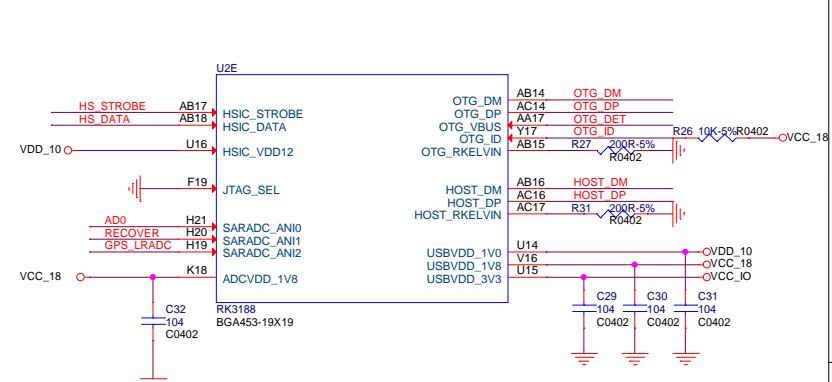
U2E

HS_STROBE AB17 HSIC_STROBE
HS_DATA AB18 HSIC_DATA
VDD_10 U16 HSIC_VDD12
F19 JTAG_SEL
AD0 H21 SARADC_ANI0
RECOVER H20 SARADC_ANI1
GPS_LRADC H19 SARADC_ANI2
VCC_18 K18 ADCVDD_1V8

OTG_DM AB14 OTG_DM
OTG_DP AC14 OTG_DP
OTG_VBUS AA17 OTG_DET
OTG_ID Y17 OTG_ID
OTG_RKELVIN AB15 R27 200R-5% R0402
R26 10K-5% R0402 VCC_18

HOST_DM AB16 HOST_DM
HOST_DP AC16 HOST_DP
HOST_RKELVIN AC17 R31 200R-5% R0402

USBVDD_1V0 U14 VDD_10
USBVDD_1V8 V16 VCC_18
USBVDD_3V3 U15 VCC_IO

RK3188
BGA453-19X19

C32
104
C0402

C29
104
C0402

C30
104
C0402

C31
104
C0402